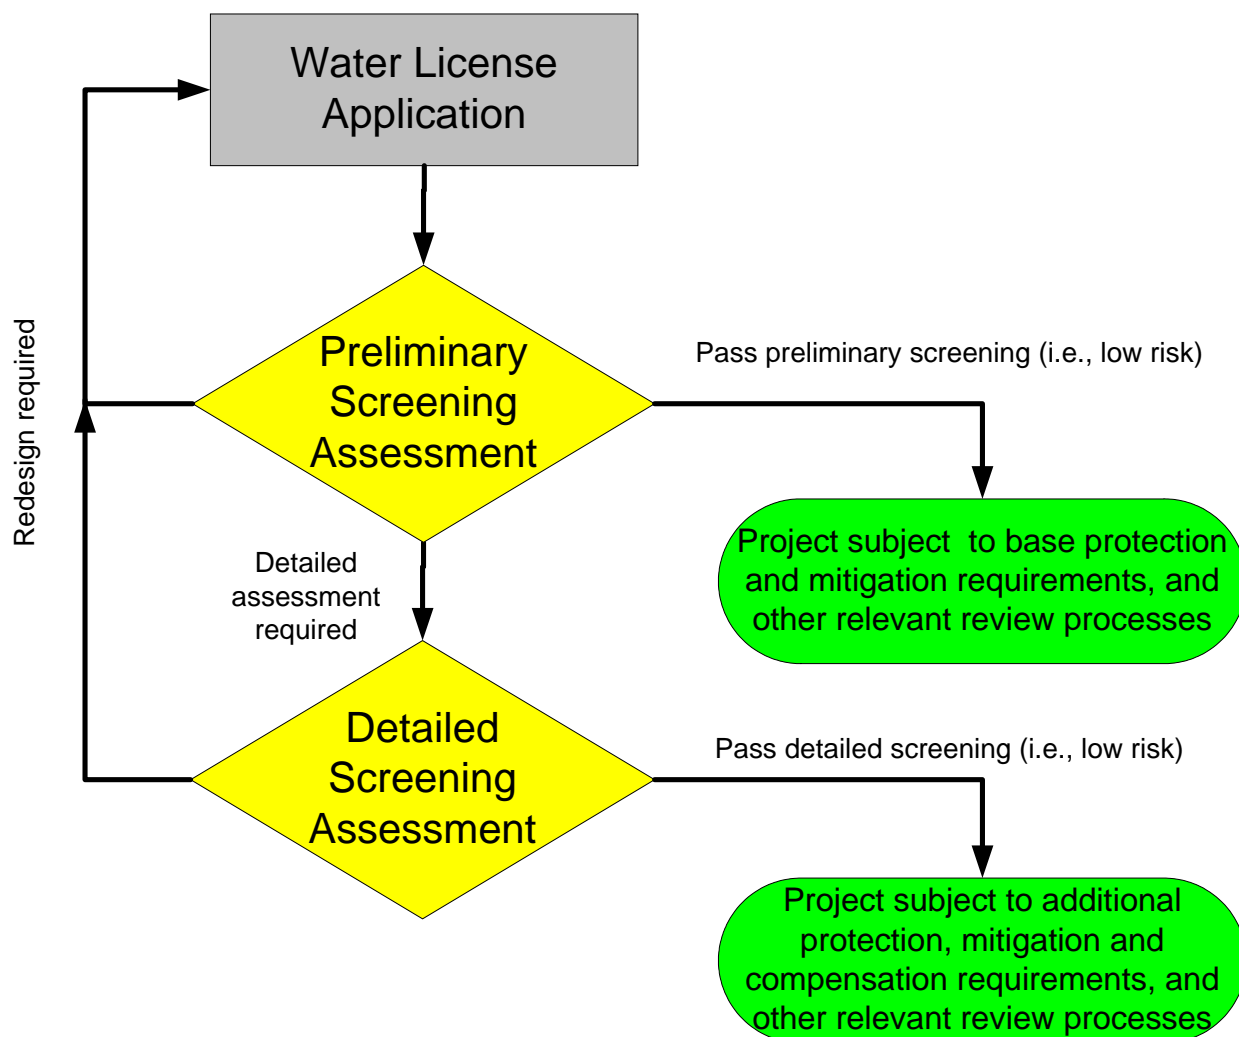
Water License Application

Redesign required

Preliminary Screening Assessment

Pass preliminary screening (i.e., low risk)

Project subject to base protection and mitigation requirements, and other relevant review processes

Detailed assessment required

Detailed Screening Assessment

Pass detailed screening (i.e., low risk)

Project subject to additional protection, mitigation and compensation requirements, and other relevant review processes